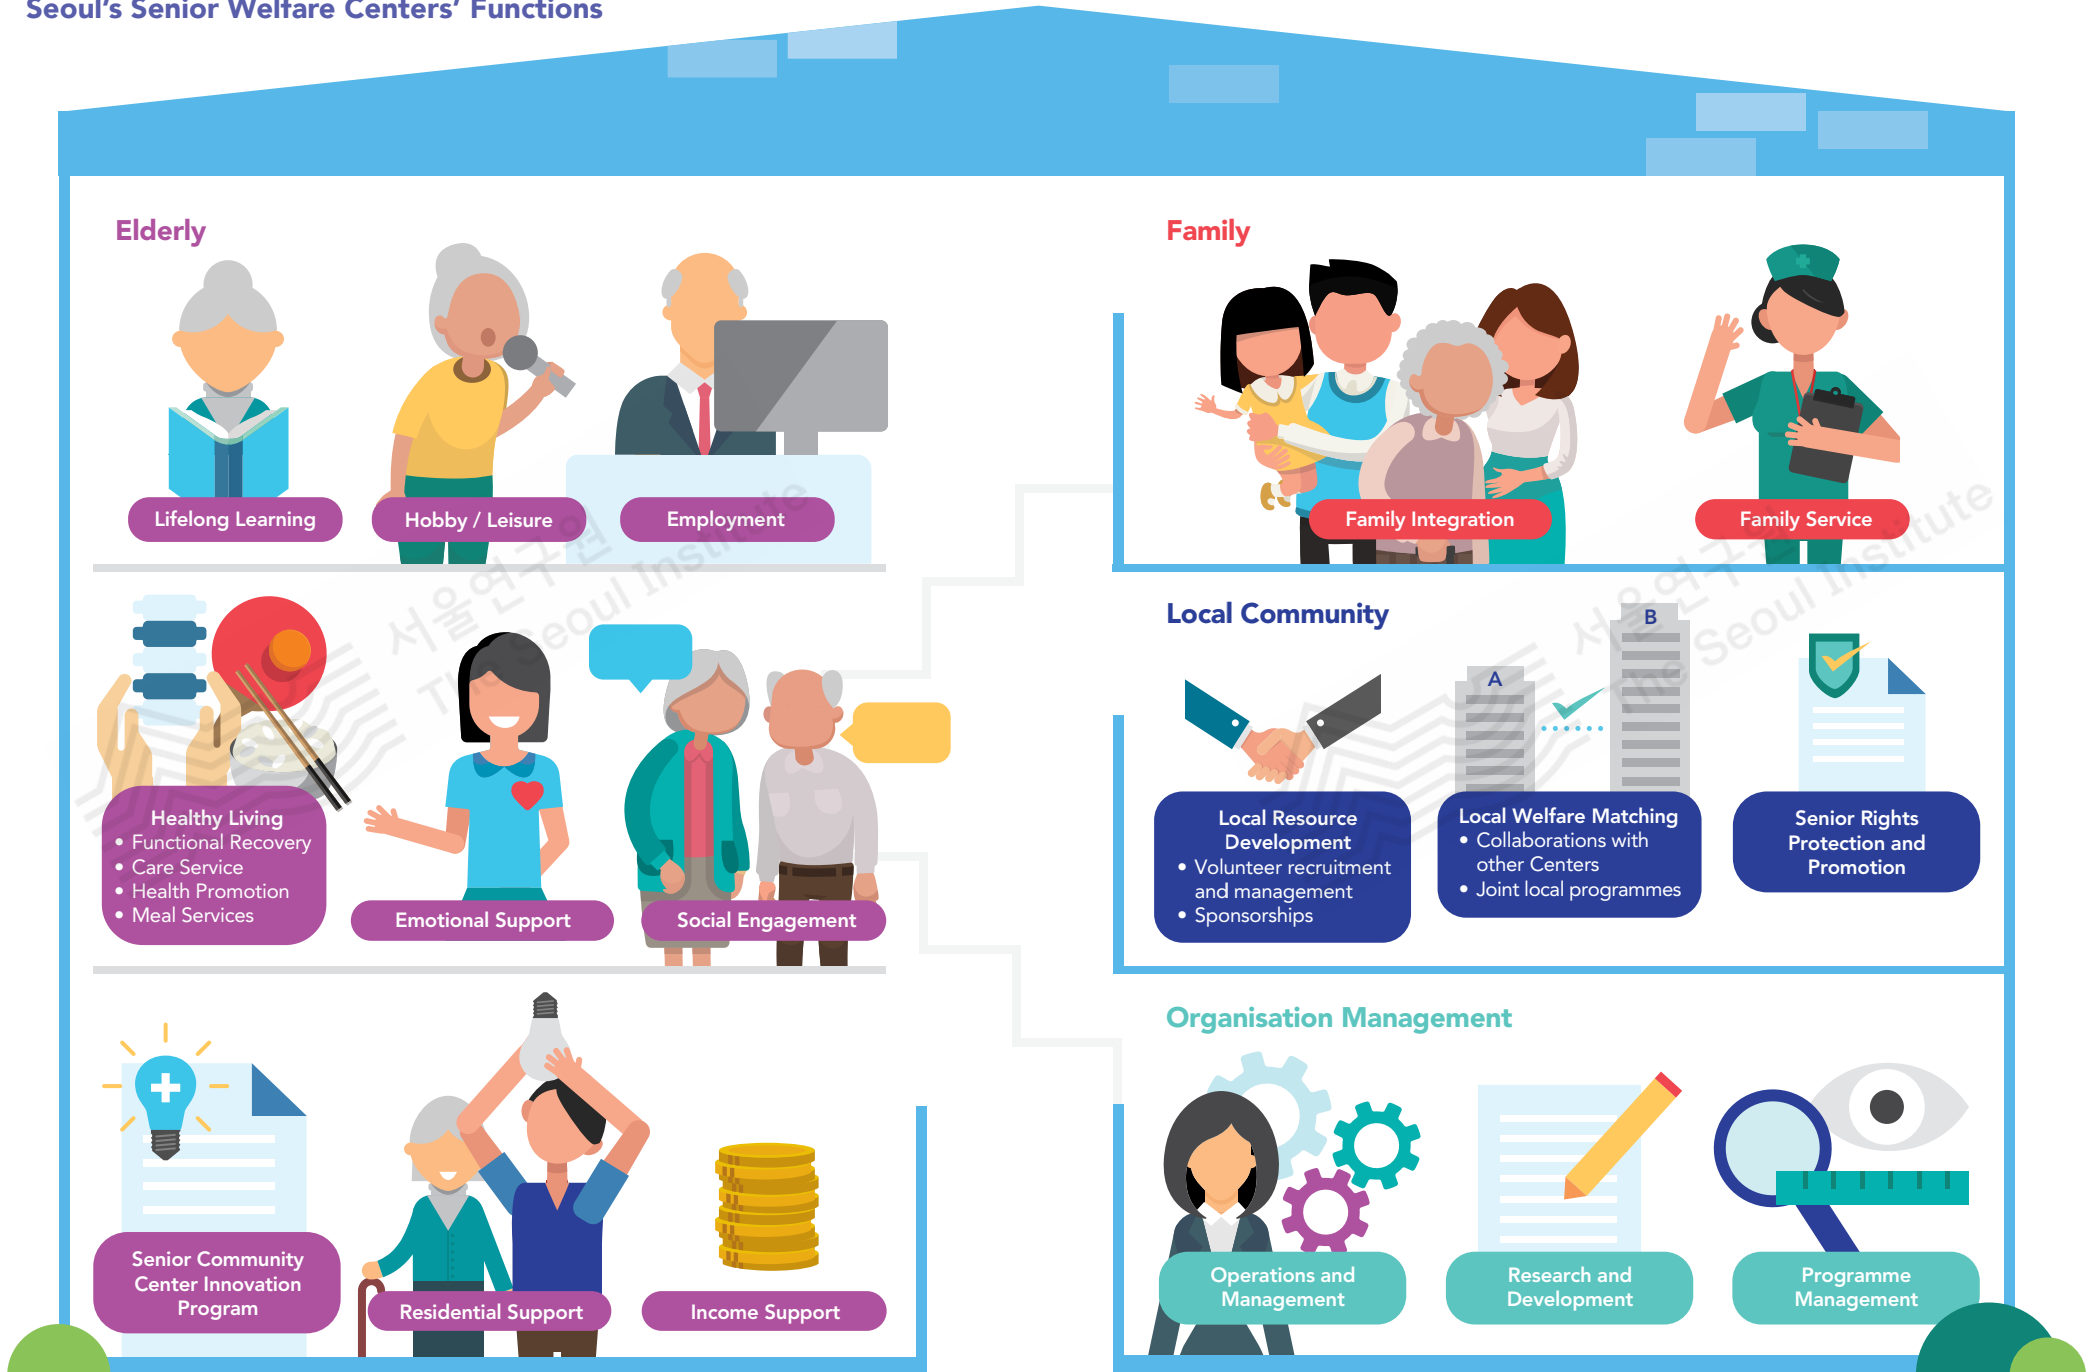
Seoul's Senior Welfare Centers' Functions

Elderly

Lifelong Learning

Hobby / Leisure

Employment

Healthy Living
• Functional Recovery
• Care Service
• Health Promotion
• Meal Services

Emotional Support

Social Engagement

Senior Community Center Innovation Program

Residential Support

Income Support

Family

Family Integration

Family Service

Local Community

B

A

Local Resource Development
• Volunteer recruitment and management
• Sponsorships

Local Welfare Matching
• Collaborations with other Centers
• Joint local programmes

Senior Rights Protection and Promotion

Organisation Management

Operations and Management

Research and Development

Programme Management

서울연구원 The Seoul Institute